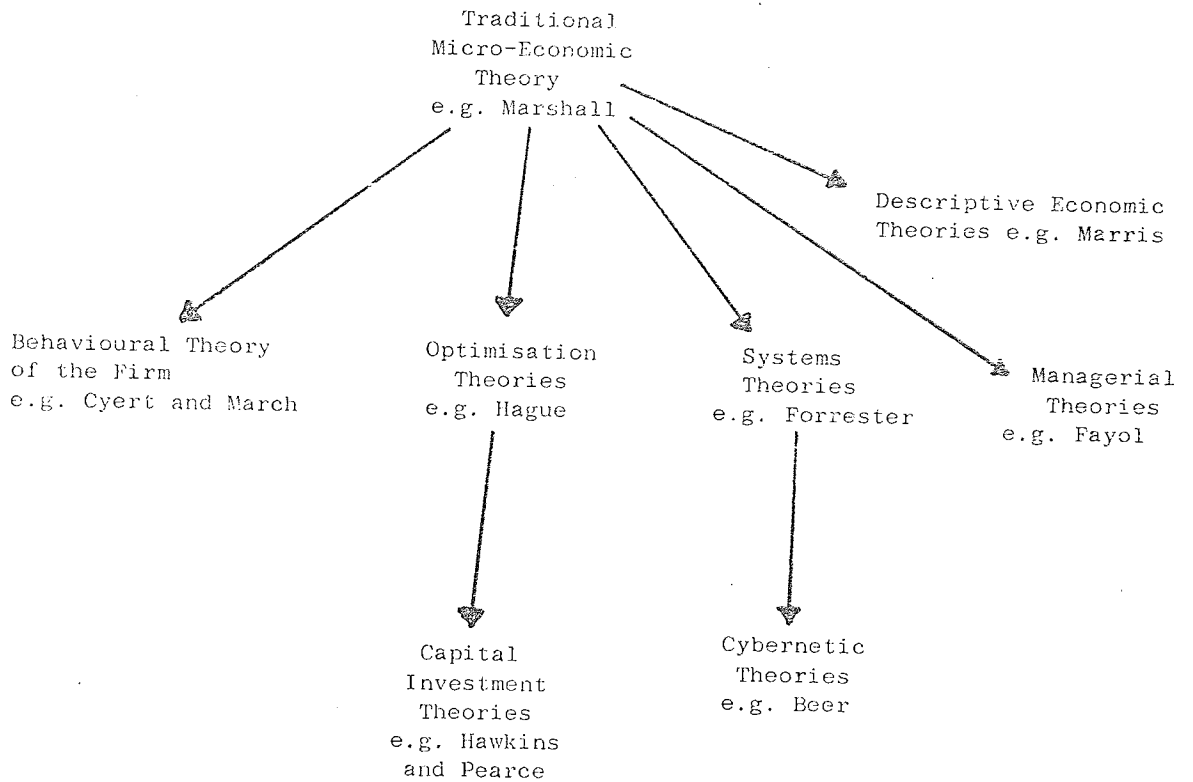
Traditional Micro-Economic Theory e.g. Marshall

Descriptive Economic Theories e.g. Marris

Behavioural Theory of the Firm e.g. Cyert and March

Optimisation Theories e.g. Hague

Systems Theories e.g. Forrester

Managerial Theories e.g. Fayol

Capital Investment Theories e.g. Hawkins and Pearce

Cybernetic Theories e.g. Beer